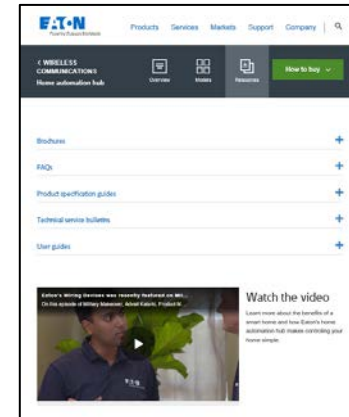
EATON
Powering Business Worldwide

Products Services Markets Support Company

< WIRELESS COMMUNICATIONS
Home automation hub

Overview Models Resources

How to buy

Brochures +

FAQs +

Product specification guides +

Technical service bulletins +

User guides +

Eaton's Wiring Devices was recently featured on Mil...
On this episode of Military Makeover: Ashwell Eaton's Product M...

Watch the video

Learn more about the benefits of a smart home and how Eaton's home automation hub makes controlling your home simple.